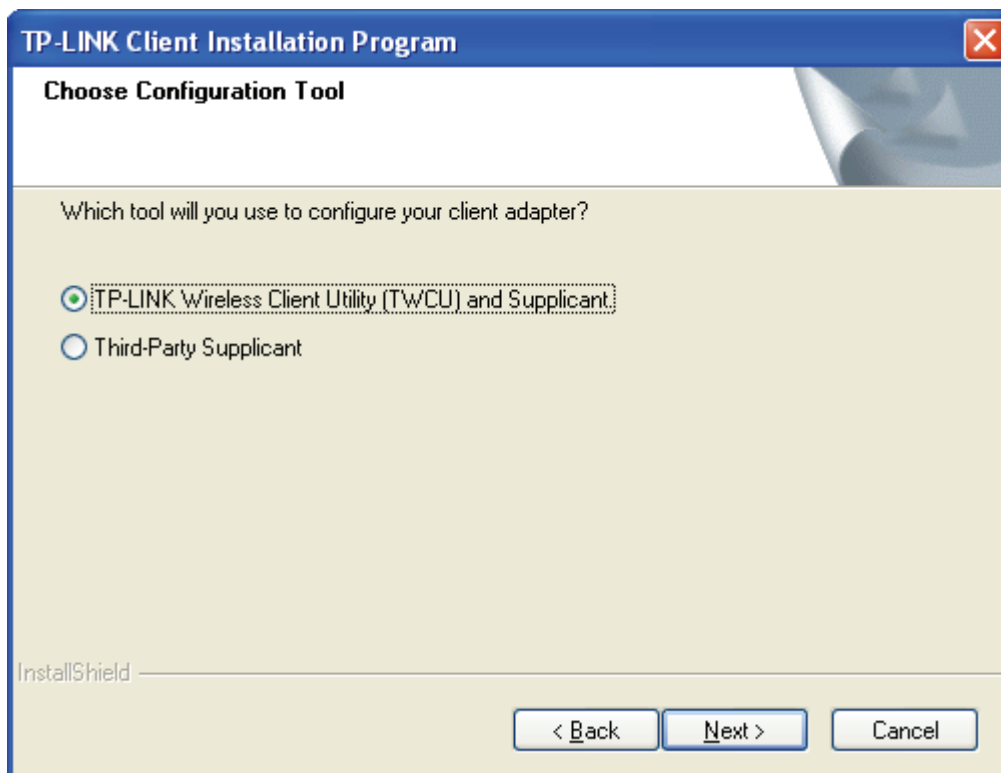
TP-LINK Client Installation Program

Choose Configuration Tool

Which tool will you use to configure your client adapter?

TP-LINK Wireless Client Utility (TWCU) and Supplicant.

Third-Party Supplicant

InstallShield

< Back

Next >

Cancel